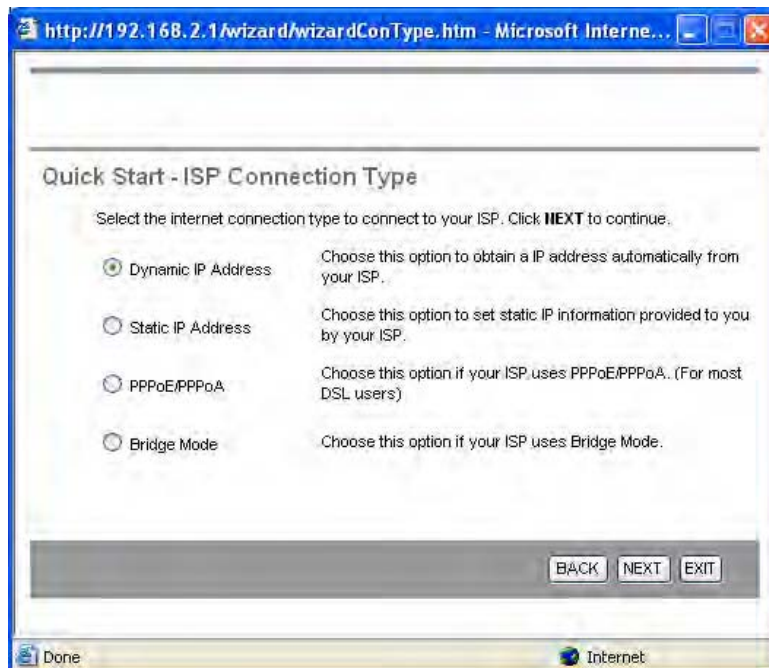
http://192.168.2.1/wizard/wizardConType.htm - Microsoft Interne...

Quick Start - ISP Connection Type

Select the internet connection type to connect to your ISP. Click **NEXT** to continue.

| | |
|---|---|
| Dynamic IP Address | Choose this option to obtain a IP address automatically from your ISP. |
| Static IP Address | Choose this option to set static IP information provided to you by your ISP. |
| PPPoE/PPPoA | Choose this option if your ISP uses PPPoE/PPPoA. (For most DSL users) |
| Bridge Mode | Choose this option if your ISP uses Bridge Mode. |

BACK NEXT EXIT

Done

Internet